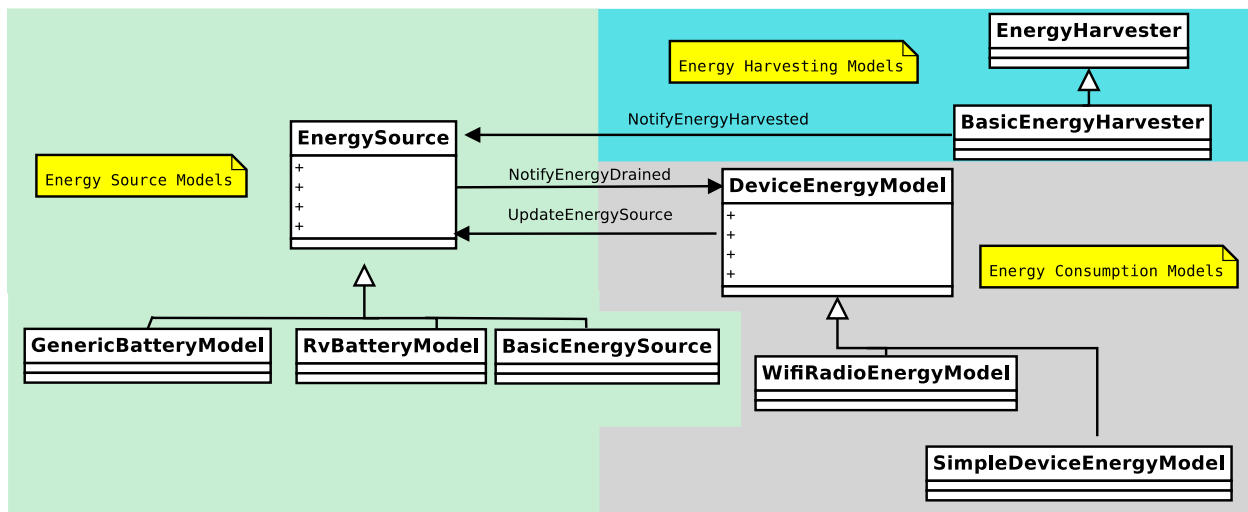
EnergyHarvester

Energy Harvesting Models

NotifyEnergyHarvested

BasicEnergyHarvester

EnergySource
+
+
+
+

Energy Source Models

NotifyEnergyDrained

DeviceEnergyModel
+
+
+
+

UpdateEnergySource

Energy Consumption Models

GenericBatteryModel

RvBatteryModel

BasicEnergySource

WifiRadioEnergyModel

SimpleDeviceEnergyModel